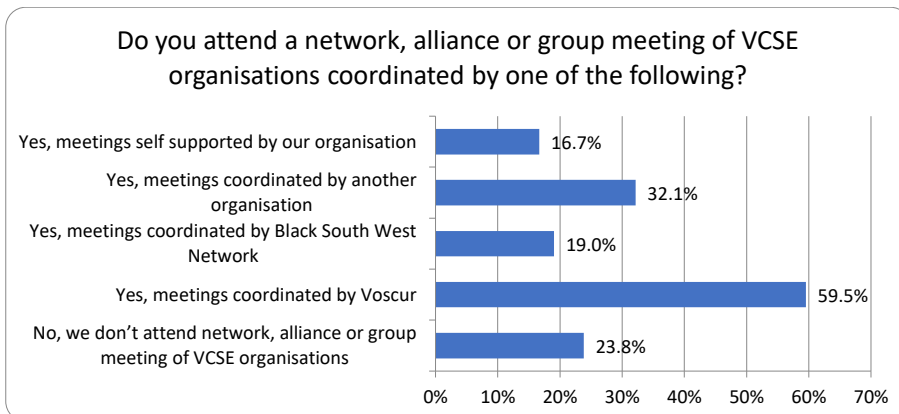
Do you attend a network, alliance or group meeting of VCSE organisations coordinated by one of the following?

Yes, meetings self supported by our organisation 16.7%

Yes, meetings coordinated by another organisation 32.1%

Yes, meetings coordinated by Black South West Network 19.0%

Yes, meetings coordinated by Voscur 59.5%

No, we don’t attend network, alliance or group meeting of VCSE organisations 23.8%

0% 10% 20% 30% 40% 50% 60% 70%